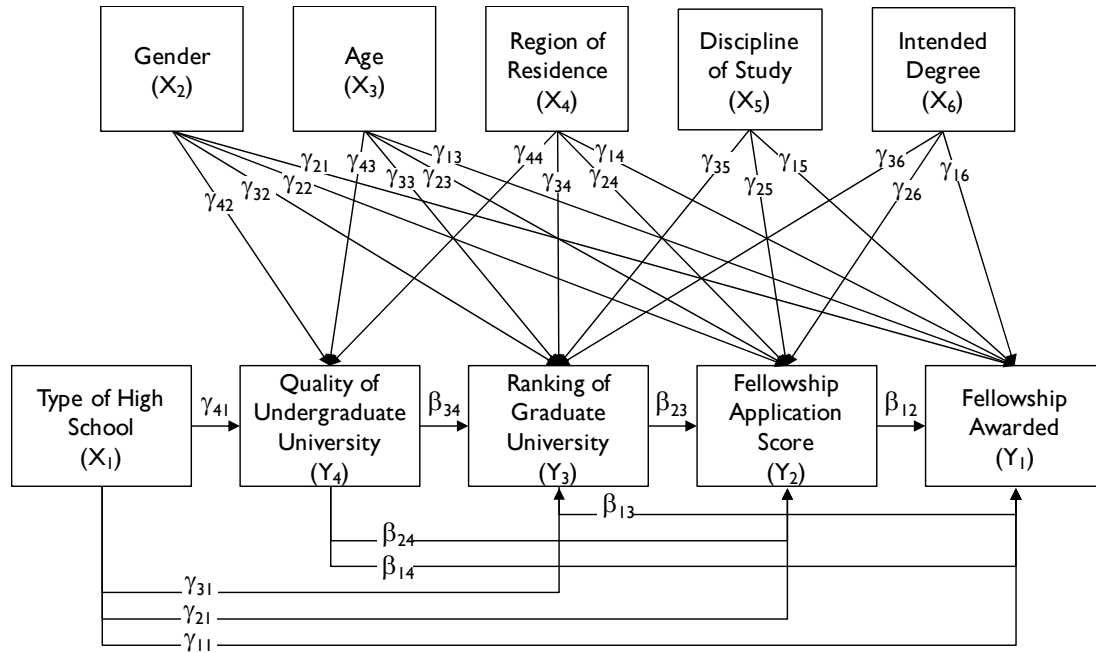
Gender ($X_2$)

Age ($X_3$)

Region of Residence ($X_4$)

Discipline of Study ($X_5$)

Intended Degree ($X_6$)

$\gamma_{42}$ $\gamma_{32}$ $\gamma_{22}$ $\gamma_{21}$ $\gamma_{43}$ $\gamma_{33}$ $\gamma_{23}$ $\gamma_{13}$ $\gamma_{44}$ $\gamma_{34}$ $\gamma_{24}$ $\gamma_{14}$ $\gamma_{35}$ $\gamma_{25}$ $\gamma_{15}$ $\gamma_{36}$ $\gamma_{26}$ $\gamma_{16}$

Type of High School ($X_1$)

$\gamma_{41}$

Quality of Undergraduate University ($Y_4$)

$\beta_{34}$

Ranking of Graduate University ($Y_3$)

$\beta_{23}$

Fellowship Application Score ($Y_2$)

$\beta_{12}$

Fellowship Awarded ($Y_1$)

$\beta_{13}$

$\beta_{24}$

$\beta_{14}$

$\gamma_{31}$

$\gamma_{21}$

$\gamma_{11}$